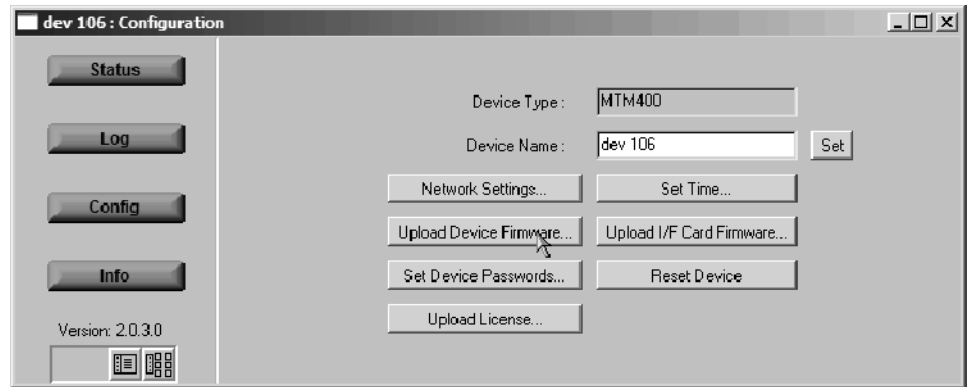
dev 106 : Configuration

Status

Log

Config

Info

Version: 2.0.3.0

Device Type : MTM400

Device Name : dev 106 Set

Network Settings...

Set Time...

Upload Device Firmware...

Upload I/F Card Firmware...

Set Device Passwords...

Reset Device

Upload License...